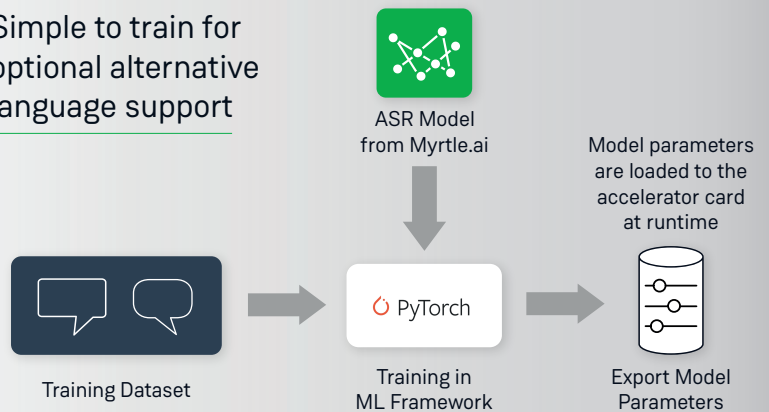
Simple to train for optional alternative language support

ASR Model from Myrtle.ai

Model parameters are loaded to the accelerator card at runtime

PyTorch

Training Dataset

Training in ML Framework

Export Model Parameters